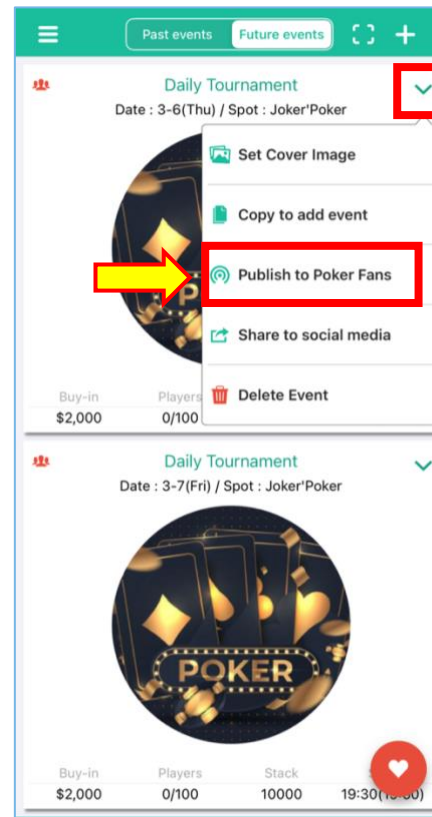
Past events Future events

Daily Tournament
Date : 3-6(Thu) / Spot : Joker'Poker

Set Cover Image
Copy to add event
Publish to Poker Fans
Share to social media
Delete Event

Buy-in
$2,000
Players
0/100

Daily Tournament
Date : 3-7(Fri) / Spot : Joker'Poker

POKER

| Buy-in | Players | Stack | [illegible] |
|---|---|---|---|
| $2,000 | 0/100 | 10000 | 19:30([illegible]) |